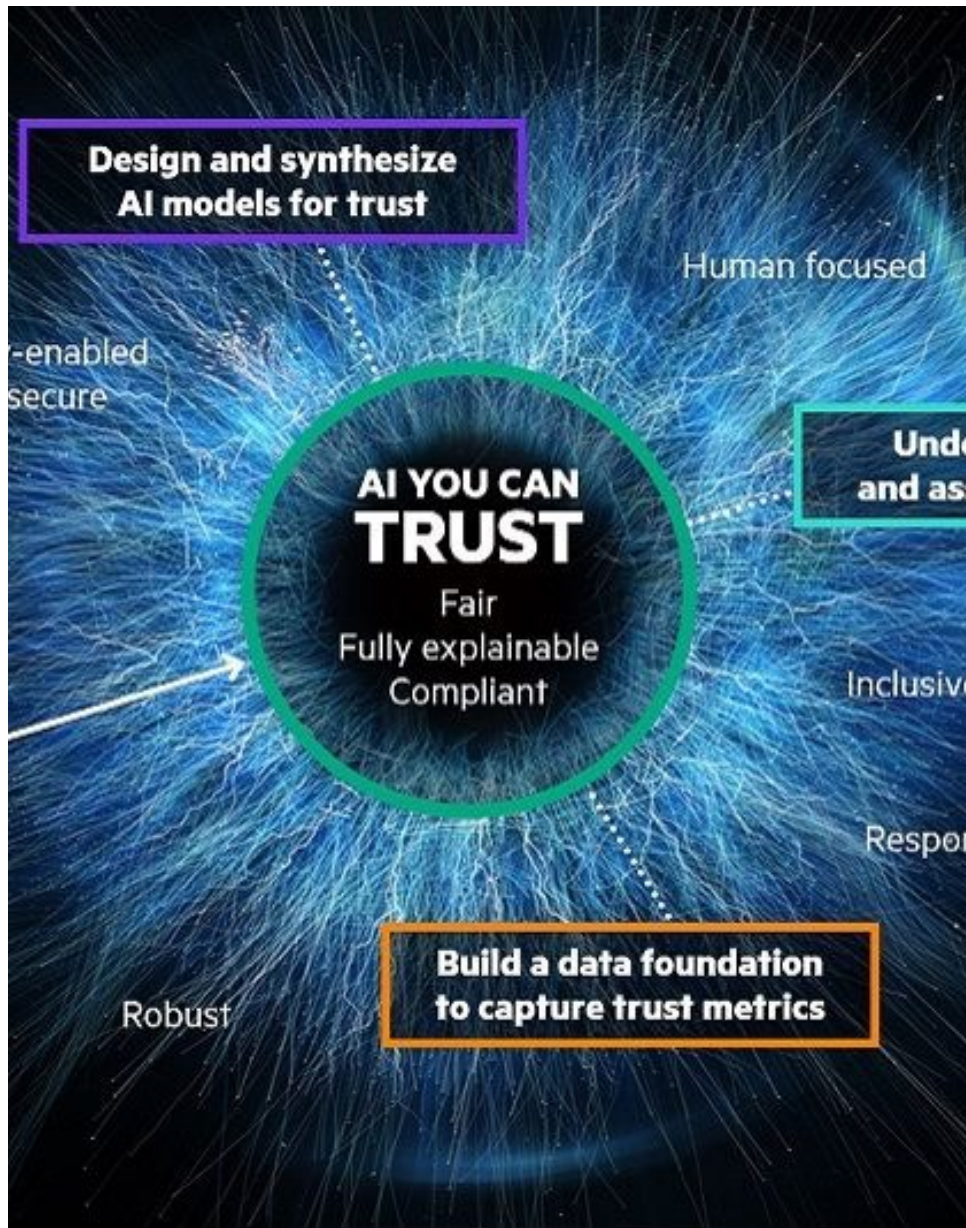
Design and synthesize AI models for trust

Human focused

-enabled secure

Und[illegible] and as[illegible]

AI YOU CAN TRUST
Fair
Fully explainable
Compliant

Inclusiv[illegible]

Respo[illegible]

Build a data foundation to capture trust metrics

Robust